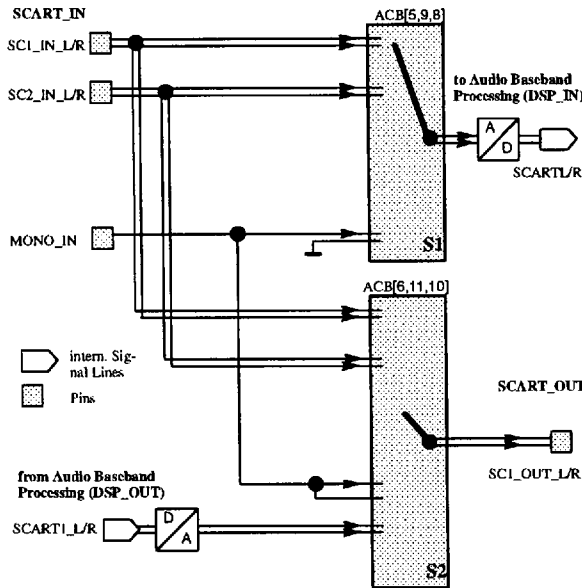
SCART_IN

SC1_IN_L/R

SC2_IN_L/R

MONO_IN

ACB[5,9,8]

S1

to Audio Baseband Processing (DSP_IN)

A

D

SCART1_L/R

ACB[6,11,10]

intern. Signal Lines

Pins

SCART_OUT

SC1_OUT_L/R

from Audio Baseband Processing (DSP_OUT)

SCART1_L/R

D

A

S2